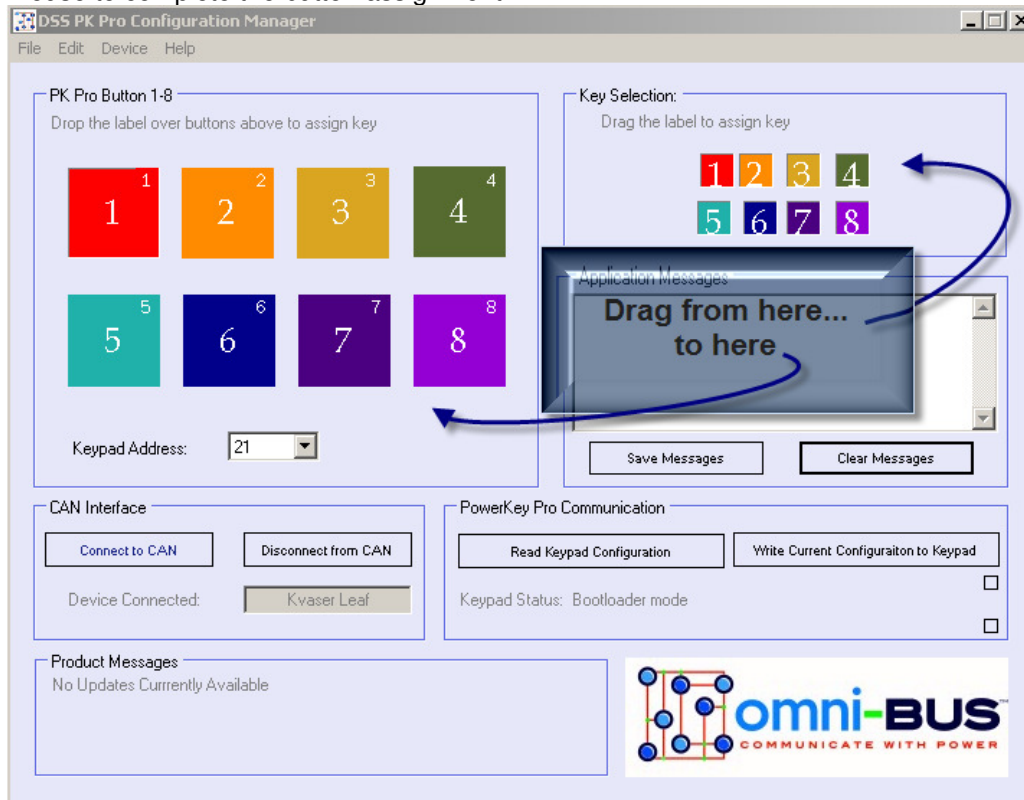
DSS PK Pro Configuration Manager

File Edit Device Help

PK Pro Button 1-8
Drop the label over buttons above to assign key

1 1
2 2
3 3
4 4
5 5
6 6
7 7
8 8

Keypad Address: 21

Key Selection:
Drag the label to assign key

1 2 3 4
5 6 7 8

Application Messages

Drag from here...
to here

Save Messages
Clear Messages

CAN Interface
Connect to CAN
Disconnect from CAN
Device Connected: Kvaser Leaf

PowerKey Pro Communication
Read Keypad Configuration
Write Current Configuraiton to Keypad
Keypad Status: Bootloader mode

Product Messages
No Updates Currrently Available

omni-BUS
COMMUNICATE WITH POWER